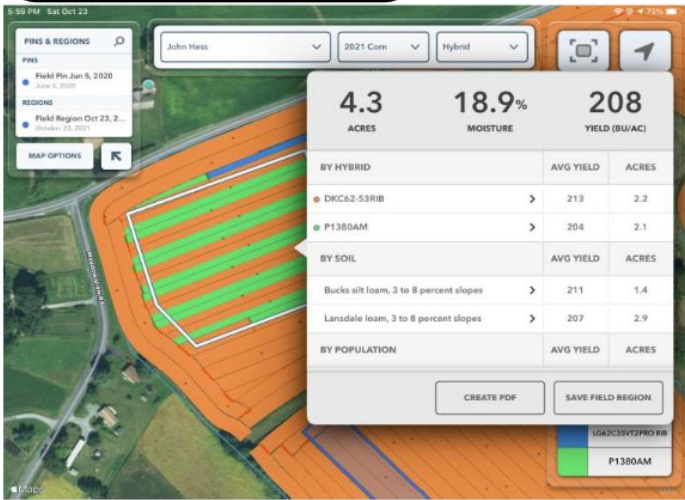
5:59 PM Sat Oct 23

73%

PINS & REGIONS

PINS

Field Pin Jun 5, 2020
June 5, 2020

REGIONS

Field Region Oct 23, 2...
October 23, 2021

MAP OPTIONS

John Hess

2021 Corn

Hybrid

4.3
ACRES

18.9%
MOISTURE

208
YIELD (BU/AC)

| BY HYBRID | | AVG YIELD | ACRES |
|---|---|---|---|
| DKC62-53RIB | > | 213 | 2.2 |
| P1380AM | > | 204 | 2.1 |
| BY SOIL | | AVG YIELD | ACRES |
| Bucks silt loam, 3 to 8 percent slopes | > | 211 | 1.4 |
| Lansdale loam, 3 to 8 percent slopes | > | 207 | 2.9 |
| BY POPULATION | | AVG YIELD | ACRES |

CREATE PDF

SAVE FIELD REGION

US62C35VT2PRO RIB

P1380AM

Maps